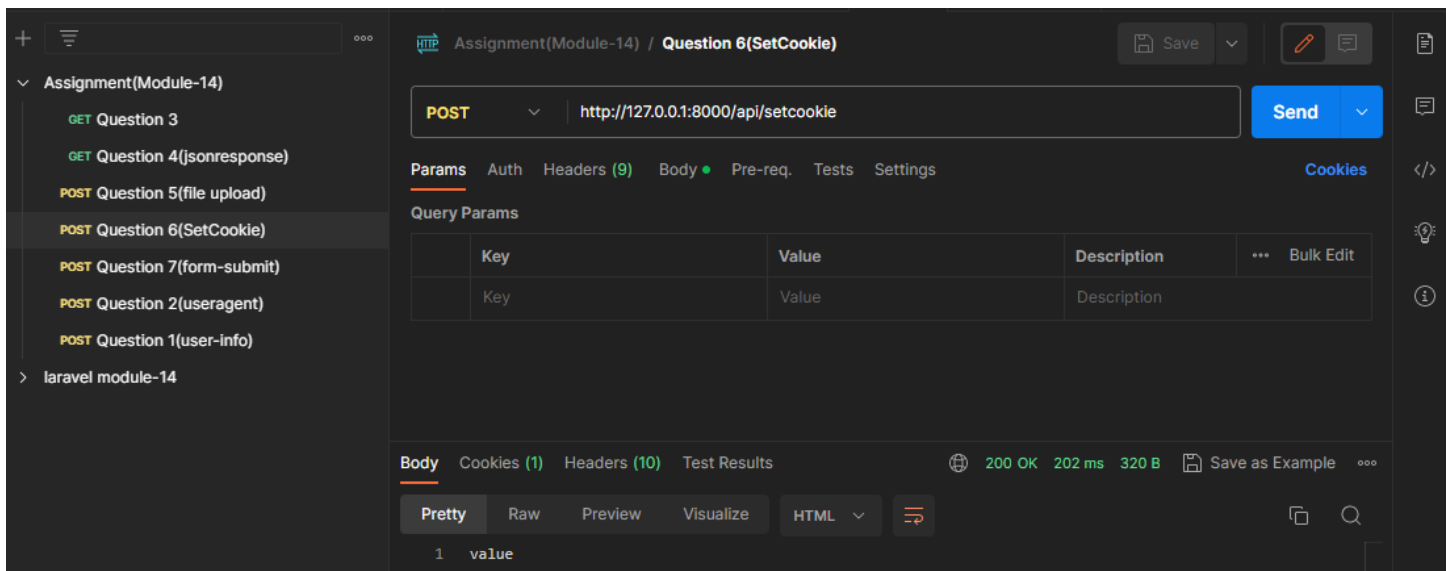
Assignment(Module-14)
GET Question 3
GET Question 4(jsonresponse)
POST Question 5(file upload)
POST Question 6(SetCookie)
POST Question 7(form-submit)
POST Question 2(useragent)
POST Question 1(user-info)
laravel module-14

HTTP Assignment(Module-14) / Question 6(SetCookie)

Save

POST http://127.0.0.1:8000/api/setcookie

Send

Params Auth Headers (9) Body Pre-req. Tests Settings Cookies

Query Params

| | Key | Value | Description | Bulk Edit |
|---|---|---|---|---|
| | Key | Value | Description | |

Body Cookies (1) Headers (10) Test Results 200 OK 202 ms 320 B Save as Example

Pretty Raw Preview Visualize HTML

1 value